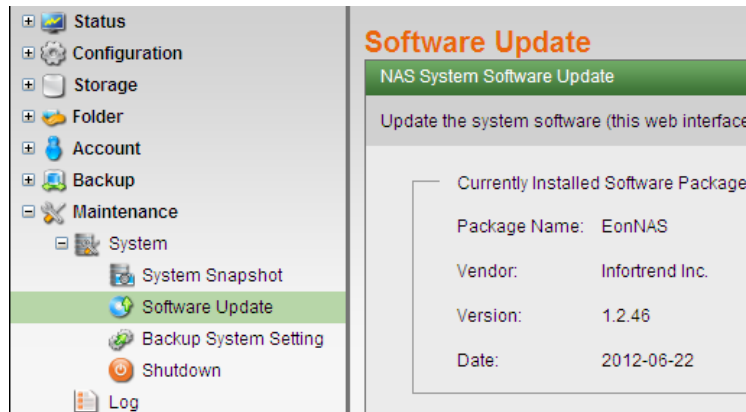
Status
Configuration
Storage
Folder
Account
Backup
Maintenance
System
System Snapshot
Software Update
Backup System Setting
Shutdown
Log

Software Update

NAS System Software Update

Update the system software (this web interface

Currently Installed Software Package

| | |
|---|---|
| Package Name: | EonNAS |
| Vendor: | Infortrend Inc. |
| Version: | 1.2.46 |
| Date: | 2012-06-22 |